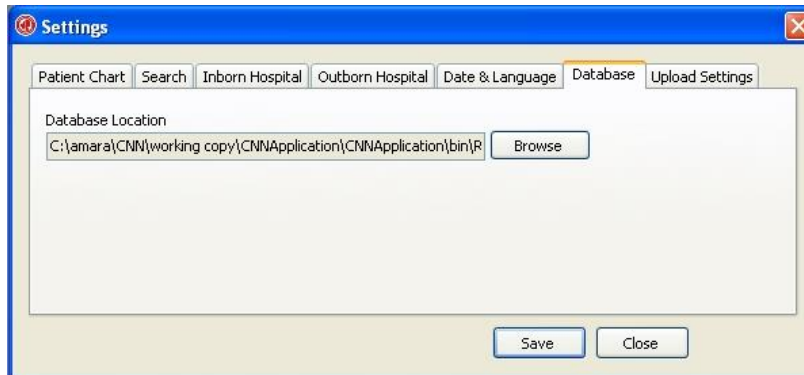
Settings

Patient Chart | Search | Inborn Hospital | Outborn Hospital | Date & Language | Database | Upload Settings

Database Location

C:\amara\CNN\working copy\CNNApplication\CNNApplication\bin\R

Browse

Save

Close